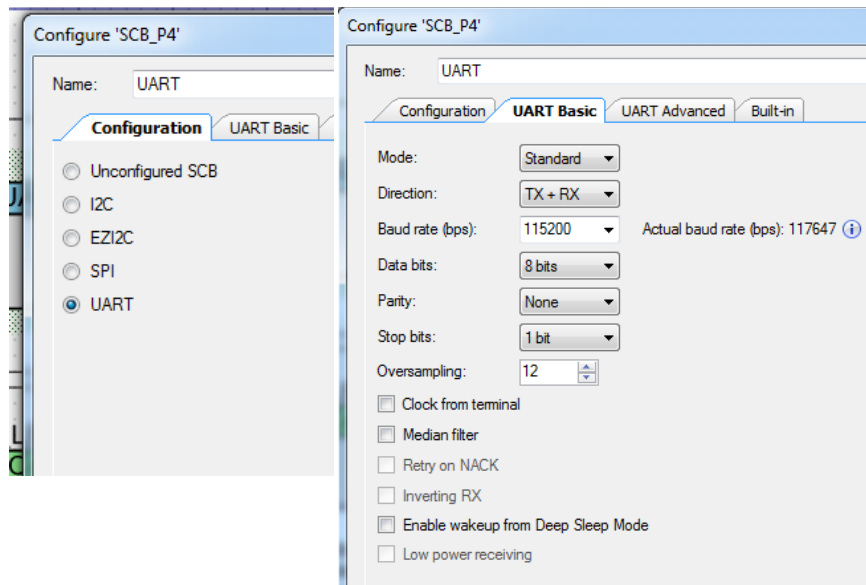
Configure 'SCB_P4'

Name: UART

Configuration | UART Basic

Unconfigured SCB
I2C
EZI2C
SPI
UART

Configure 'SCB_P4'

Name: UART

Configuration | UART Basic | UART Advanced | Built-in

Mode: Standard
Direction: TX + RX
Baud rate (bps): 115200 Actual baud rate (bps): 117647
Data bits: 8 bits
Parity: None
Stop bits: 1 bit
Oversampling: 12

Clock from terminal
Median filter
Retry on NACK
Inverting RX
Enable wakeup from Deep Sleep Mode
Low power receiving